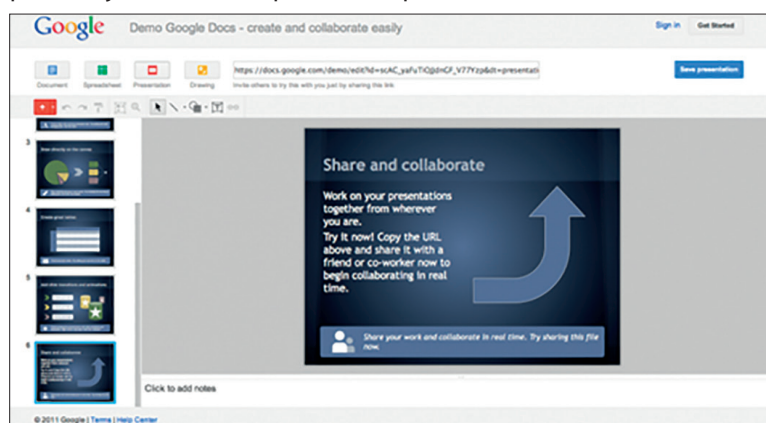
Google Demo Google Docs - create and collaborate easily

Sign in Get Started

Document Spreadsheet Presentation Drawing

https://docs.google.com/demo/edit?id=scAC_yaFuTiOj0nCF_V77Yzp&dt=presentati

Invite others to try this with you just by sharing this link

Save presentation

3 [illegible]

4 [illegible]

5 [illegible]

6 Share and collaborate

Share and collaborate

Work on your presentations together from wherever you are.

Try it now! Copy the URL above and share it with a friend or co-worker now to begin collaborating in real time.

Share your work and collaborate in real time. Try sharing this file now.

Click to add notes

© 2011 Google | Terms | Help Center